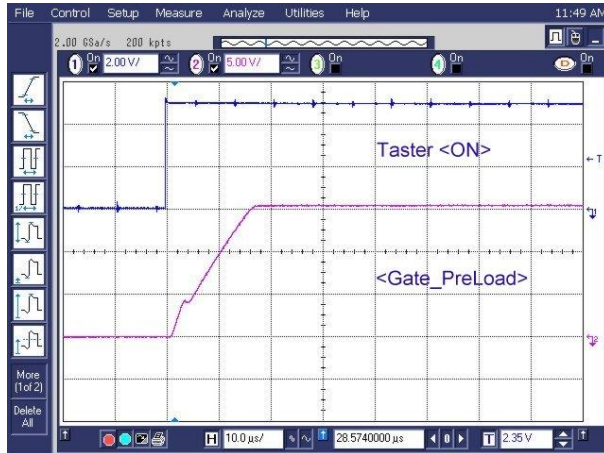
File Control Setup Measure Analyze Utilities Help 11:49 AM

2.00 GSa/s 200 kpts

1 On 2.00 V/ 2 On 5.00 V/ 3 On 4 On On

Taster <ON>

<Gate_PreLoad>

More (1of 2)

Delete All

H 10.0 µs/ 28.5740000 µs T 2.35 V